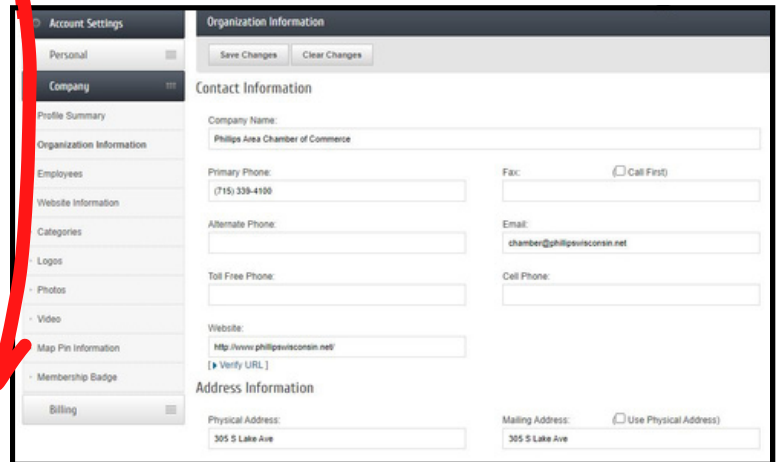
Account Settings

Personal

Company

Profile Summary

Organization Information

Employees

Website Information

Categories

Logos

Photos

Video

Map Pin Information

Membership Badge

Billing

Organization Information

Save Changes

Clear Changes

Contact Information

Company Name:

Phillips Area Chamber of Commerce

Primary Phone:

(715) 339-4100

Fax:

Call First)

Alternate Phone:

Email:

chamber@phillipswisconsin.net

Toll Free Phone:

Cell Phone:

Website:

http://www.phillipswisconsin.net/

[ Verify URL ]

Address Information

Physical Address:

305 S Lake Ave

Mailing Address:

Use Physical Address)

305 S Lake Ave